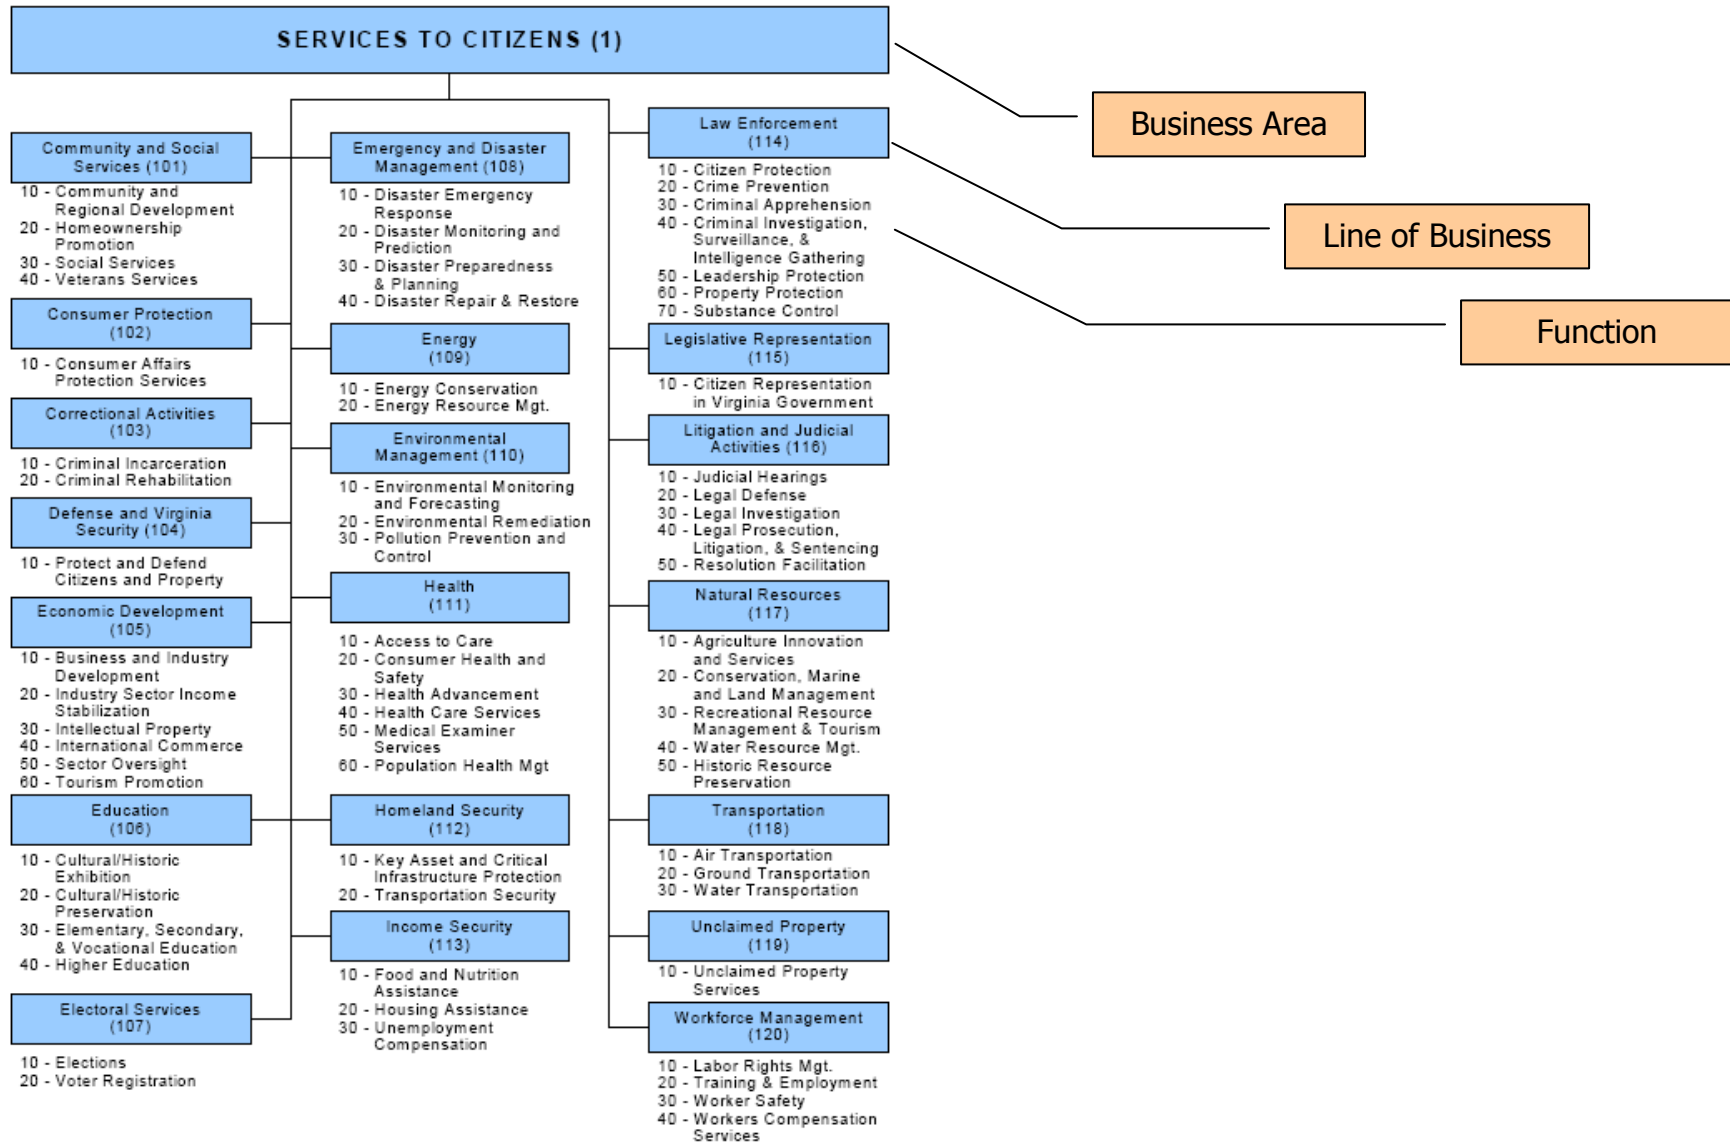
SERVICES TO CITIZENS (1)

Business Area

Line of Business

Function

Community and Social Services (101)

10 - Community and Regional Development
20 - Homeownership Promotion
30 - Social Services
40 - Veterans Services

Consumer Protection (102)

10 - Consumer Affairs Protection Services

Correctional Activities (103)

10 - Criminal Incarceration
20 - Criminal Rehabilitation

Defense and Virginia Security (104)

10 - Protect and Defend Citizens and Property

Economic Development (105)

10 - Business and Industry Development
20 - Industry Sector Income Stabilization
30 - Intellectual Property
40 - International Commerce
50 - Sector Oversight
60 - Tourism Promotion

Education (106)

10 - Cultural/Historic Exhibition
20 - Cultural/Historic Preservation
30 - Elementary, Secondary, & Vocational Education
40 - Higher Education

Electoral Services (107)

10 - Elections
20 - Voter Registration

Emergency and Disaster Management (108)

10 - Disaster Emergency Response
20 - Disaster Monitoring and Prediction
30 - Disaster Preparedness & Planning
40 - Disaster Repair & Restore

Energy (109)

10 - Energy Conservation
20 - Energy Resource Mgt.

Environmental Management (110)

10 - Environmental Monitoring and Forecasting
20 - Environmental Remediation
30 - Pollution Prevention and Control

Health (111)

10 - Access to Care
20 - Consumer Health and Safety
30 - Health Advancement
40 - Health Care Services
50 - Medical Examiner Services
60 - Population Health Mgt

Homeland Security (112)

10 - Key Asset and Critical Infrastructure Protection
20 - Transportation Security

Income Security (113)

10 - Food and Nutrition Assistance
20 - Housing Assistance
30 - Unemployment Compensation

Law Enforcement (114)

10 - Citizen Protection
20 - Crime Prevention
30 - Criminal Apprehension
40 - Criminal Investigation, Surveillance, & Intelligence Gathering
50 - Leadership Protection
60 - Property Protection
70 - Substance Control

Legislative Representation (115)

10 - Citizen Representation in Virginia Government

Litigation and Judicial Activities (116)

10 - Judicial Hearings
20 - Legal Defense
30 - Legal Investigation
40 - Legal Prosecution, Litigation, & Sentencing
50 - Resolution Facilitation

Natural Resources (117)

10 - Agriculture Innovation and Services
20 - Conservation, Marine and Land Management
30 - Recreational Resource Management & Tourism
40 - Water Resource Mgt.
50 - Historic Resource Preservation

Transportation (118)

10 - Air Transportation
20 - Ground Transportation
30 - Water Transportation

Unclaimed Property (119)

10 - Unclaimed Property Services

Workforce Management (120)

10 - Labor Rights Mgt.
20 - Training & Employment
30 - Worker Safety
40 - Workers Compensation Services